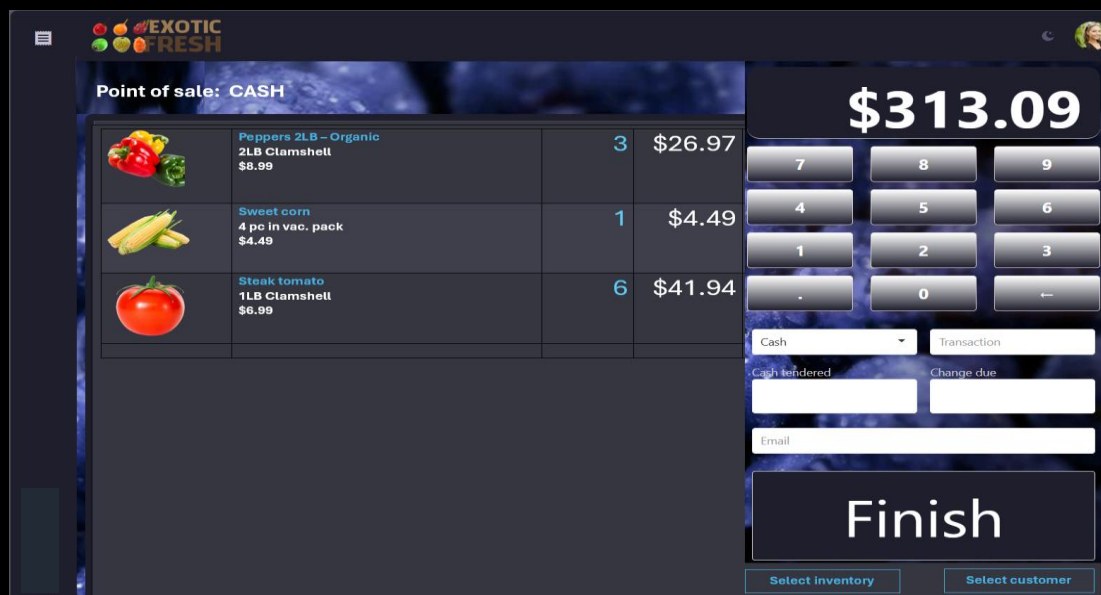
EXOTIC FRESH

Point of sale: CASH

| | Peppers 2LB – Organic<br>2LB Clamshell<br>$8.99 | 3 | $26.97 |
|---|---|---|---|
| | Sweet corn<br>4 pc in vac. pack<br>$4.49 | 1 | $4.49 |
| | Steak tomato<br>1LB Clamshell<br>$6.99 | 6 | $41.94 |

$313.09

7 8 9
4 5 6
1 2 3
. 0 ←

Cash
Transaction
Cash tendered
Change due
Email

Finish

Select inventory
Select customer